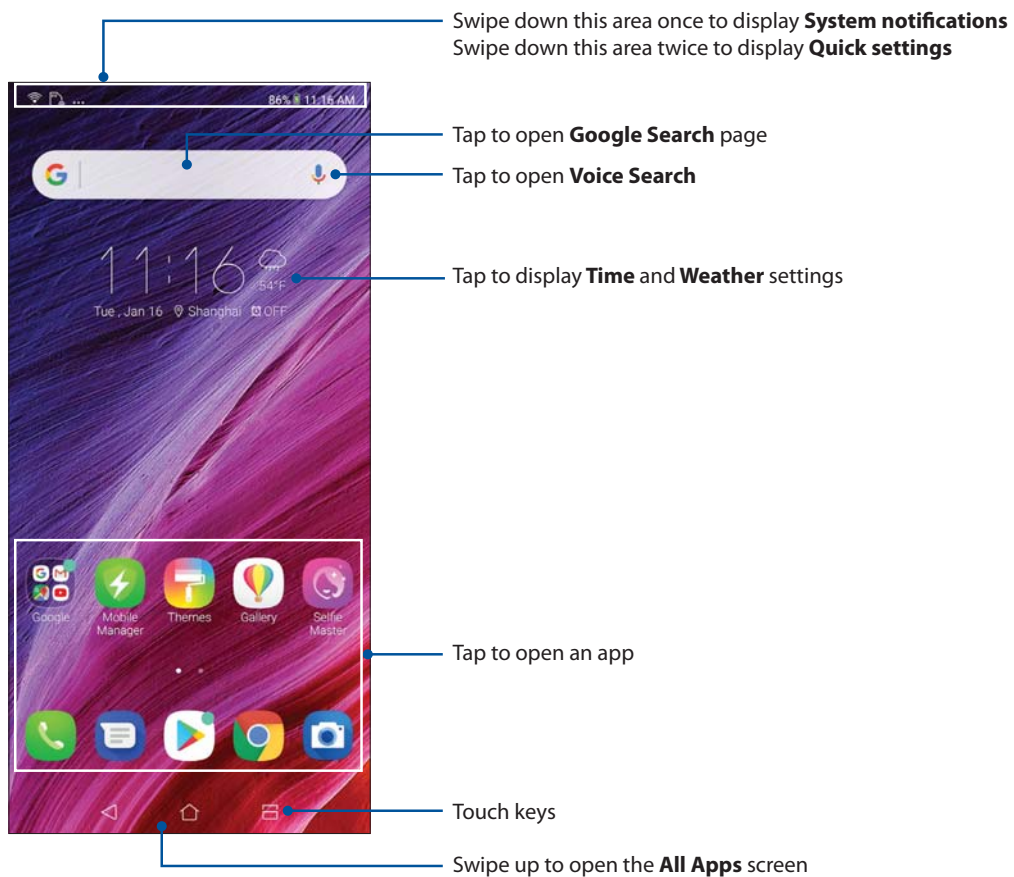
Swipe down this area once to display **System notifications**
Swipe down this area twice to display **Quick settings**

86% 11:16 AM

Tap to open **Google Search** page

Tap to open **Voice Search**

11:16

54°F

Tue , Jan 16 Shanghai OFF

Tap to display **Time** and **Weather** settings

Google Mobile Manager Themes Gallery Selfie Master

Tap to open an app

Touch keys

Swipe up to open the **All Apps** screen